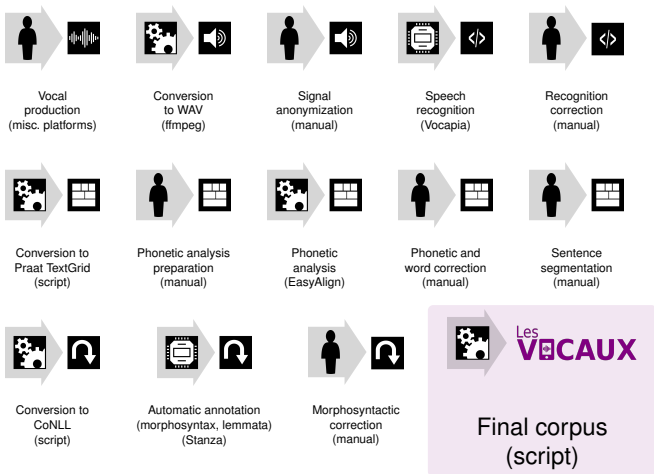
Vocal production (misc. platforms)

Conversion to WAV (ffmpeg)

Signal anonymization (manual)

Speech recognition (Vocapia)

Recognition correction (manual)

Conversion to Praat TextGrid (script)

Phonetic analysis preparation (manual)

Phonetic analysis (EasyAlign)

Phonetic and word correction (manual)

Sentence segmentation (manual)

Conversion to CoNLL (script)

Automatic annotation (morphosyntax, lemmata) (Stanza)

Morphosyntactic correction (manual)

Les VOCAUX

Final corpus (script)